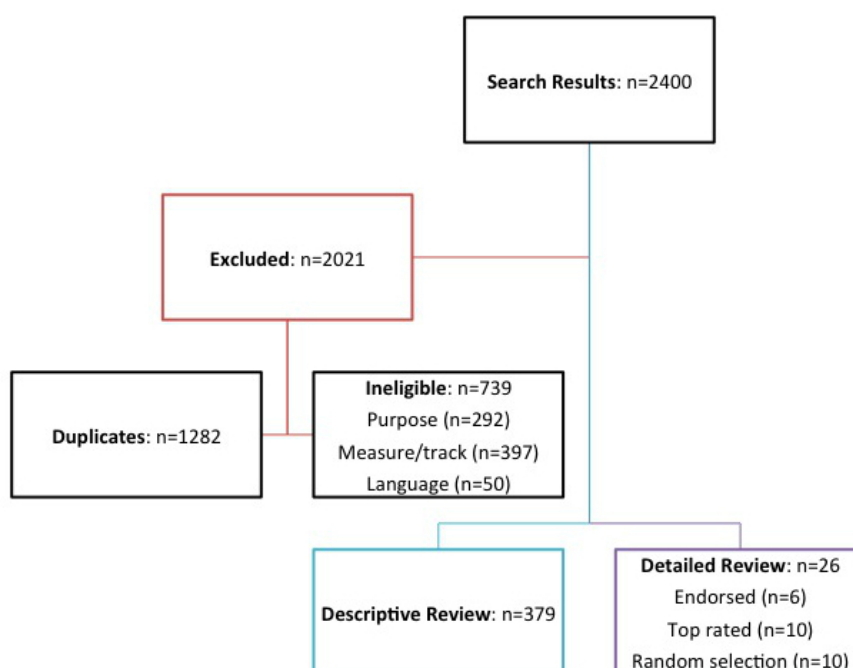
**Search Results**: n=2400

**Excluded**: n=2021

**Duplicates**: n=1282

**Ineligible**: n=739
Purpose (n=292)
Measure/track (n=397)
Language (n=50)

**Descriptive Review**: n=379

**Detailed Review**: n=26
Endorsed (n=6)
Top rated (n=10)
Random selection (n=10)